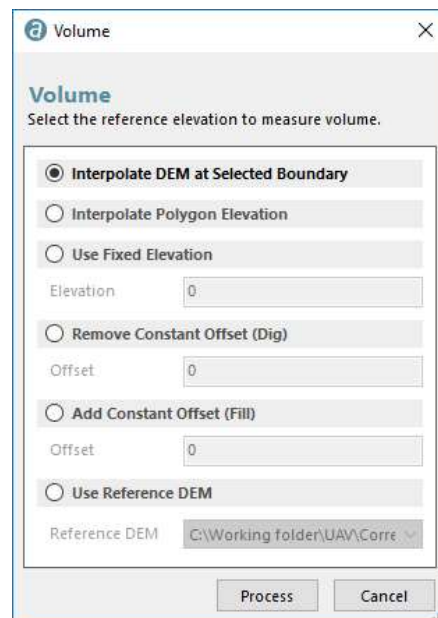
Volume ×

Volume
Select the reference elevation to measure volume.

Interpolate DEM at Selected Boundary

Interpolate Polygon Elevation

Use Fixed Elevation

Elevation 0

Remove Constant Offset (Dig)

Offset 0

Add Constant Offset (Fill)

Offset 0

Use Reference DEM

Reference DEM C:\Working folder\UAV\Corre

Process Cancel